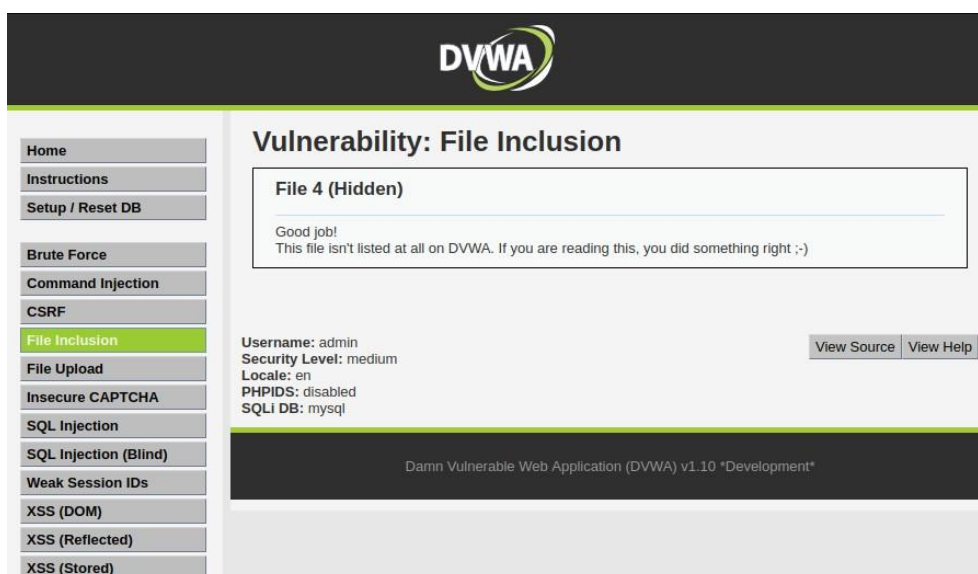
DVWA

Home
Instructions
Setup / Reset DB

Brute Force
Command Injection
CSRF
File Inclusion
File Upload
Insecure CAPTCHA
SQL Injection
SQL Injection (Blind)
Weak Session IDs
XSS (DOM)
XSS (Reflected)
XSS (Stored)

Vulnerability: File Inclusion

File 4 (Hidden)

Good job!
This file isn't listed at all on DVWA. If you are reading this, you did something right ;-)

Username: admin
Security Level: medium
Locale: en
PHPIDS: disabled
SQLi DB: mysql

View Source View Help

Damn Vulnerable Web Application (DVWA) v1.10 *Development*